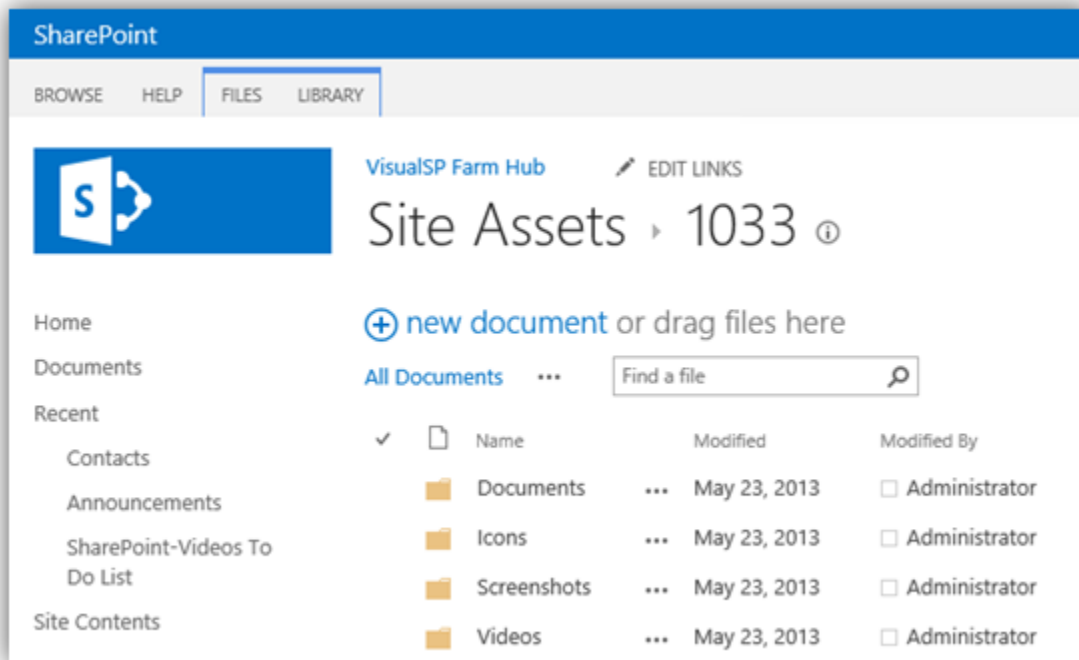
SharePoint

BROWSE HELP FILES LIBRARY

S

VisualSP Farm Hub EDIT LINKS

Site Assets › 1033 ⓘ

Home
Documents
Recent
Contacts
Announcements
SharePoint-Videos To Do List
Site Contents

⊕ new document or drag files here

All Documents ••• Find a file

| ✓ | | Name | | Modified | Modified By |
|---|---|---|---|---|---|
| | | Documents | ••• | May 23, 2013 | Administrator |
| | | Icons | ••• | May 23, 2013 | Administrator |
| | | Screenshots | ••• | May 23, 2013 | Administrator |
| | | Videos | ••• | May 23, 2013 | Administrator |